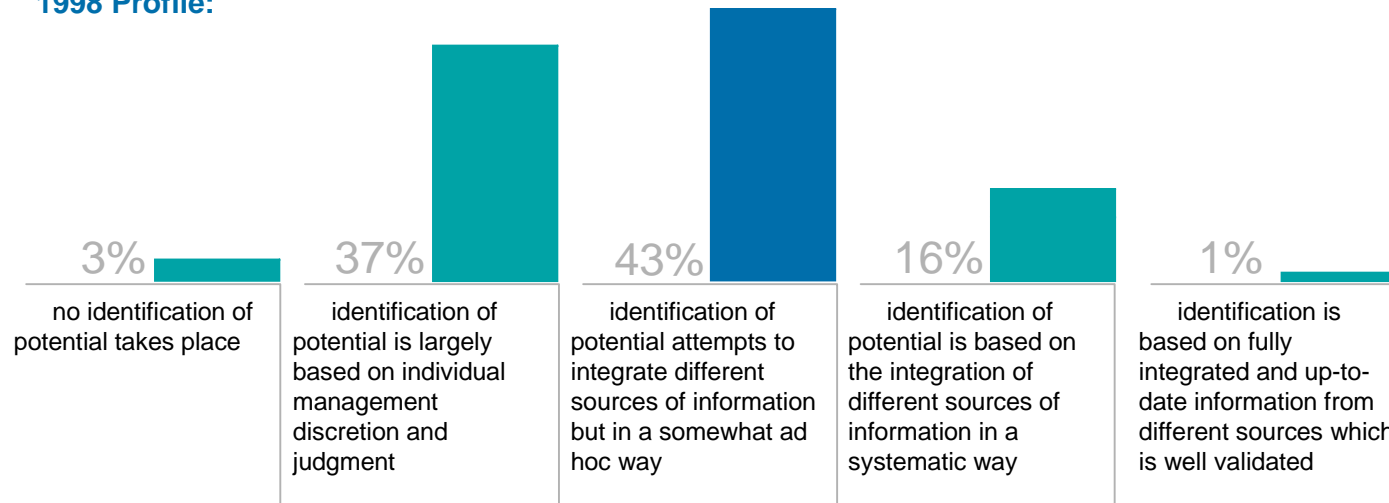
1998 Profile:

3%

no identification of potential takes place

37%

identification of potential is largely based on individual management discretion and judgment

43%

identification of potential attempts to integrate different sources of information but in a somewhat ad hoc way

16%

identification of potential is based on the integration of different sources of information in a systematic way

1%

identification is based on fully integrated and up-to-date information from different sources which is well validated